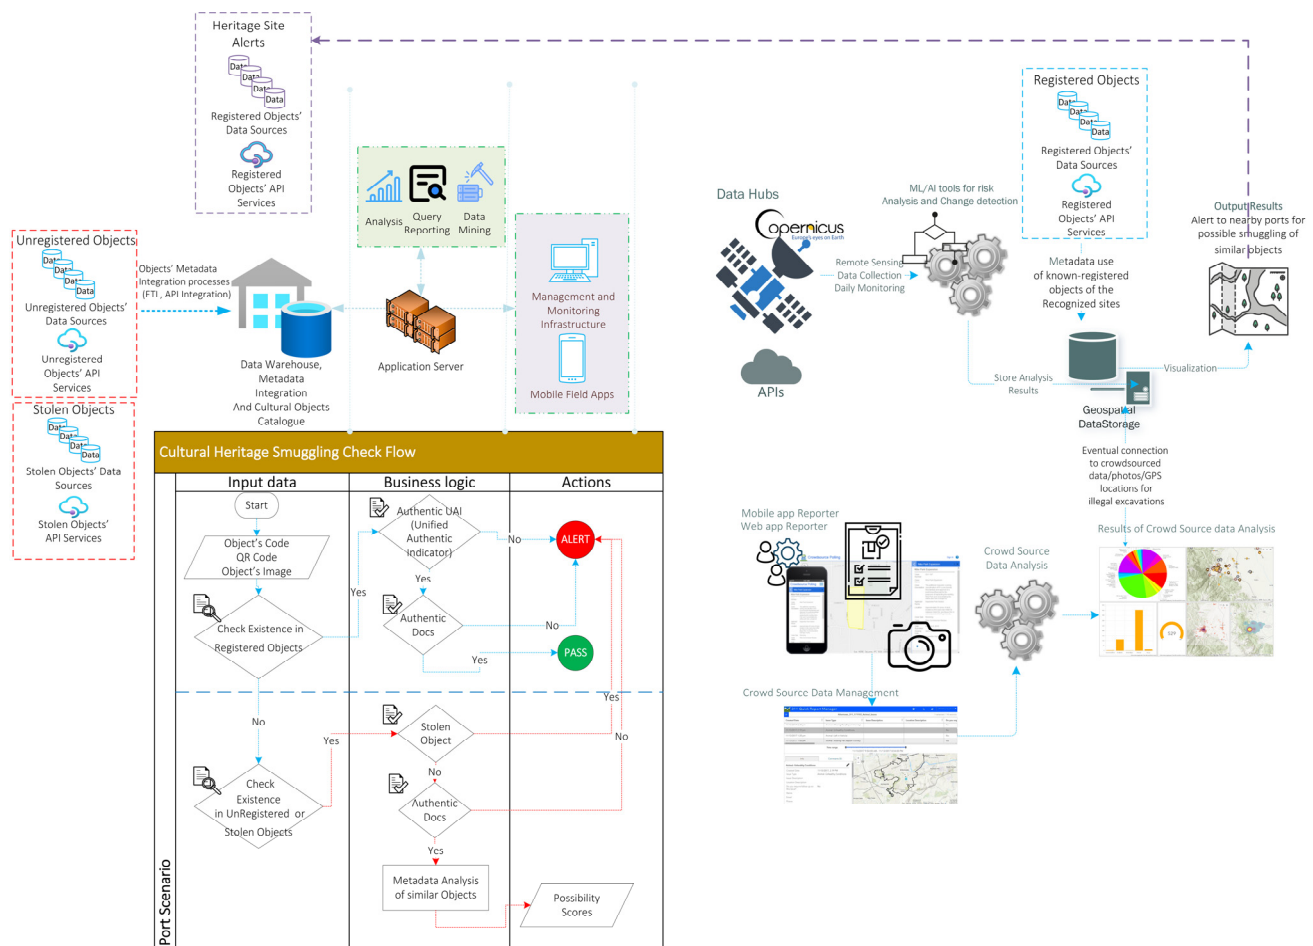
Heritage Site Alerts

Data
Data
Data
Data

Registered Objects' Data Sources

Registered Objects' API Services

Unregistered Objects

Data
Data
Data
Data

Unregistered Objects' Data Sources

Unregistered Objects' API Services

Stolen Objects

Data
Data
Data
Data

Stolen Objects' Data Sources

Stolen Objects' API Services

Objects' Metadata Integration processes (FTI, API Integration)

Data Warehouse, Metadata Integration And Cultural Objects Catalogue

Analysis

Query Reporting

Data Mining

Application Server

Management and Monitoring Infrastructure

Mobile Field Apps

Cultural Heritage Smuggling Check Flow

| Input data | Business logic | Actions |
|---|---|---|

Start

Object's Code
QR Code
Object's Image

Check Existence in Registered Objects

Authentic UAI (Unified Authentic indicator)

No

ALERT

Yes

Yes

Authentic Docs

No

Yes

PASS

Yes

No

Stolen Object

Yes

No

Check Existence in UnRegistered or Stolen Objects

No

Authentic Docs

Yes

Metadata Analysis of similar Objects

Possibility Scores

Port Scenario

Data Hubs

opernicus
Europe's eyes on Earth

APIs

Remote Sensing Data Collection Daily Monitoring

ML/AI tools for risk Analysis and Change detection

Registered Objects

Data
Data
Data

Registered Objects' Data Sources

Registered Objects' API Services

Metadata use of known-registered objects of the Recognized sites

Store Analysis Results

Geospatial DataStorage

Visualization

Output Results
Alert to nearby ports for possible smuggling of similar objects

Eventual connection to crowdsourced data/photos/GPS locations for illegal excavations

Mobile app Reporter
Web app Reporter

Crowd Source Data Analysis

Results of Crowd Source data Analysis

Crowd Source Data Management